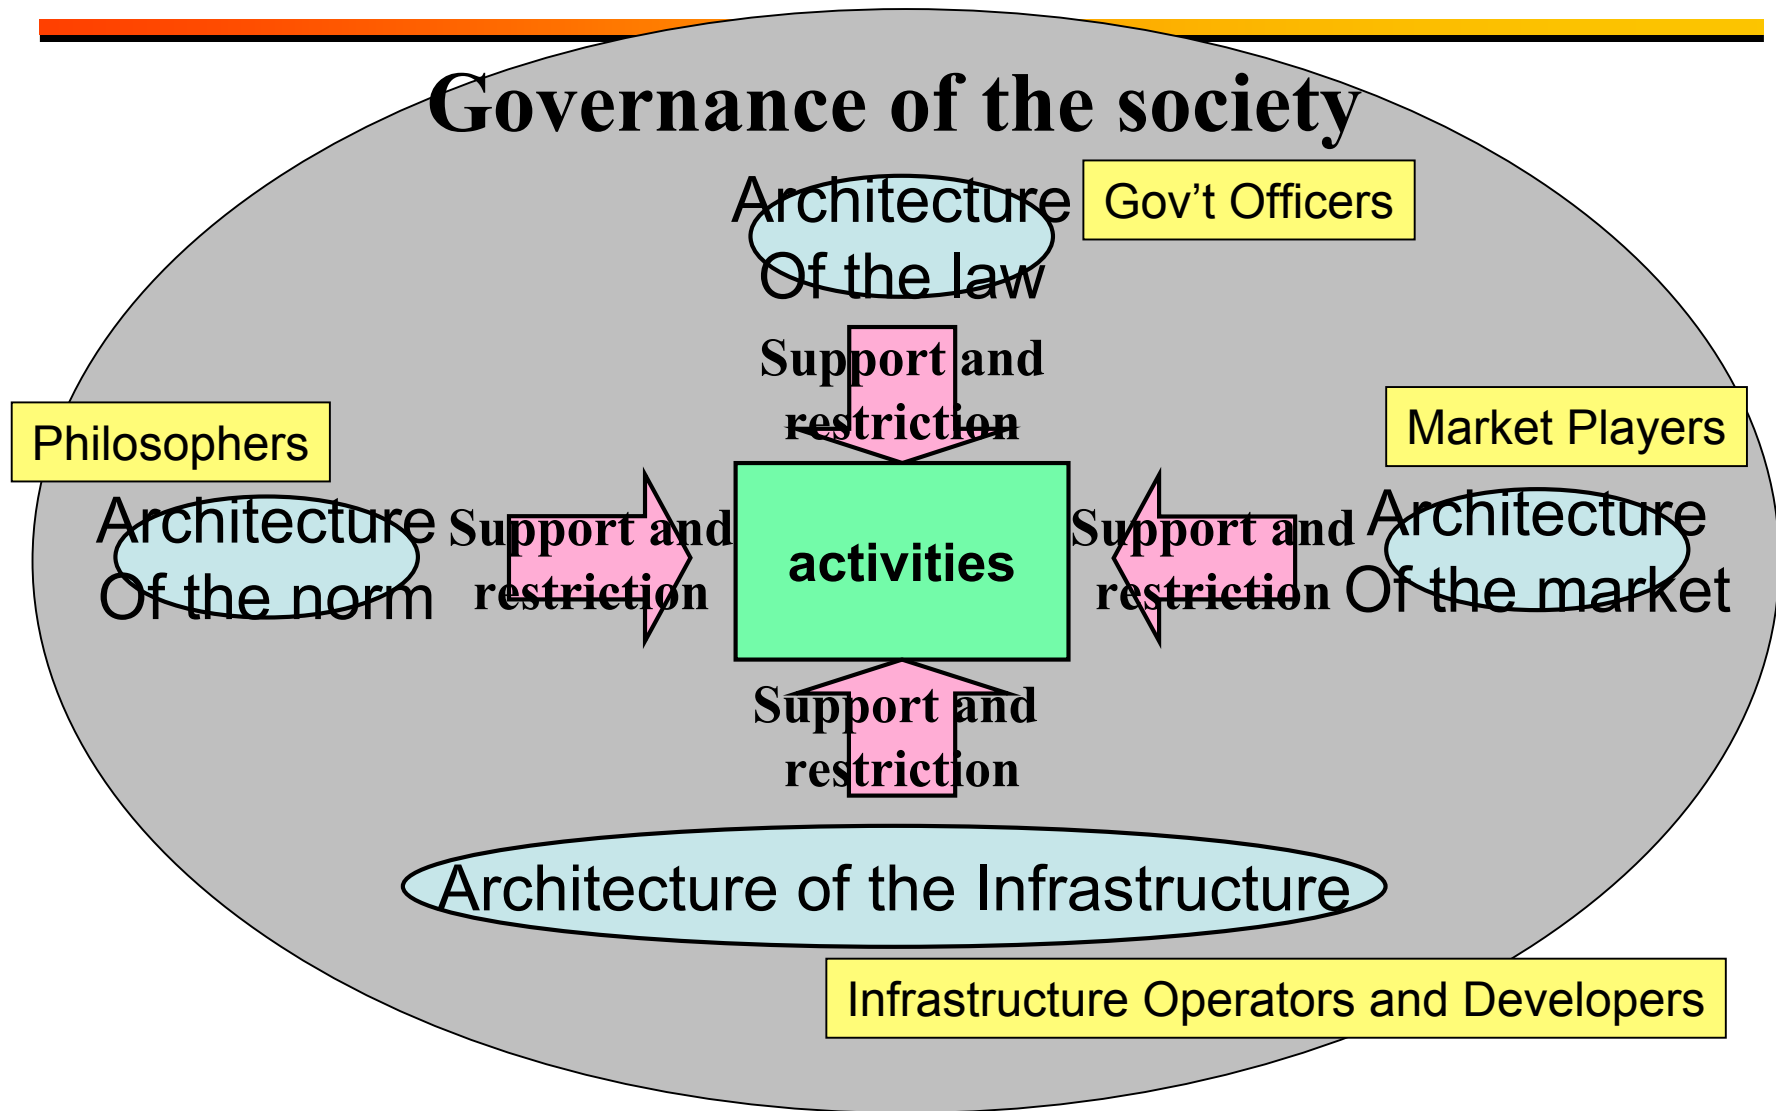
Governance of the society

Architecture
Of the law

Gov’t Officers

Support and restriction

Philosophers

Market Players

Architecture
Of the norm

Support and restriction

activities

Support and restriction

Architecture
Of the market

Support and restriction

Architecture of the Infrastructure

Infrastructure Operators and Developers